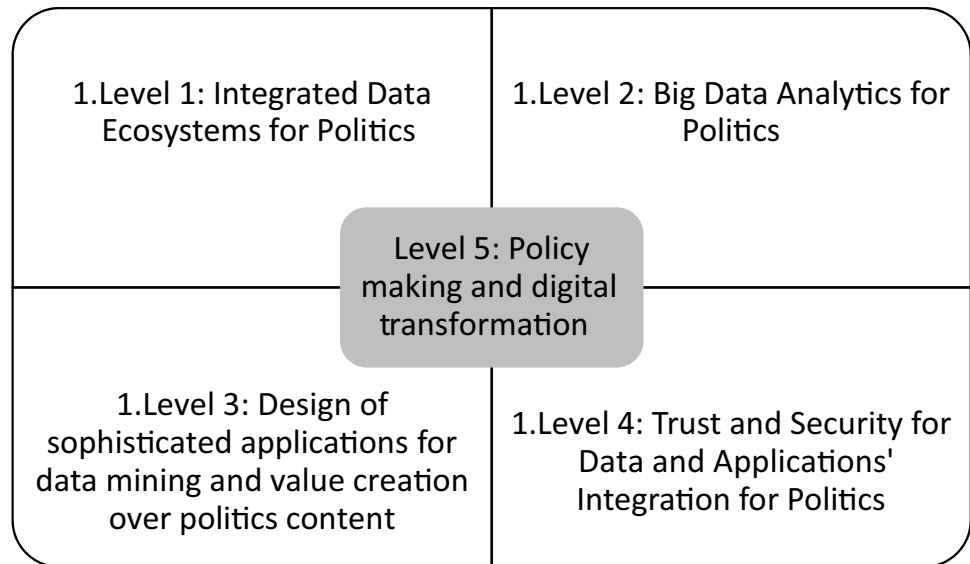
1.Level 1: Integrated Data Ecosystems for Politics

1.Level 2: Big Data Analytics for Politics

Level 5: Policy making and digital transformation

1.Level 3: Design of sophisticated applications for data mining and value creation over politics content

1.Level 4: Trust and Security for Data and Applications' Integration for Politics